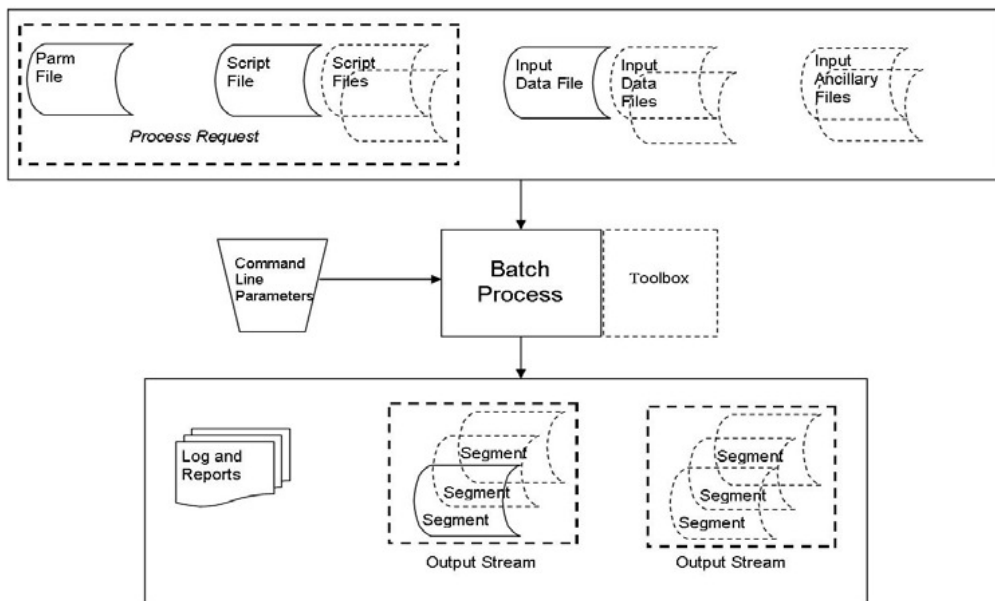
Parm File

Script File

Script Files

*Process Request*

Input Data File

Input Data Files

Input Ancillary Files

Command Line Parameters

Batch Process

Toolbox

Log and Reports

Segment

Segment

Segment

Output Stream

Segment

Segment

Segment

Output Stream